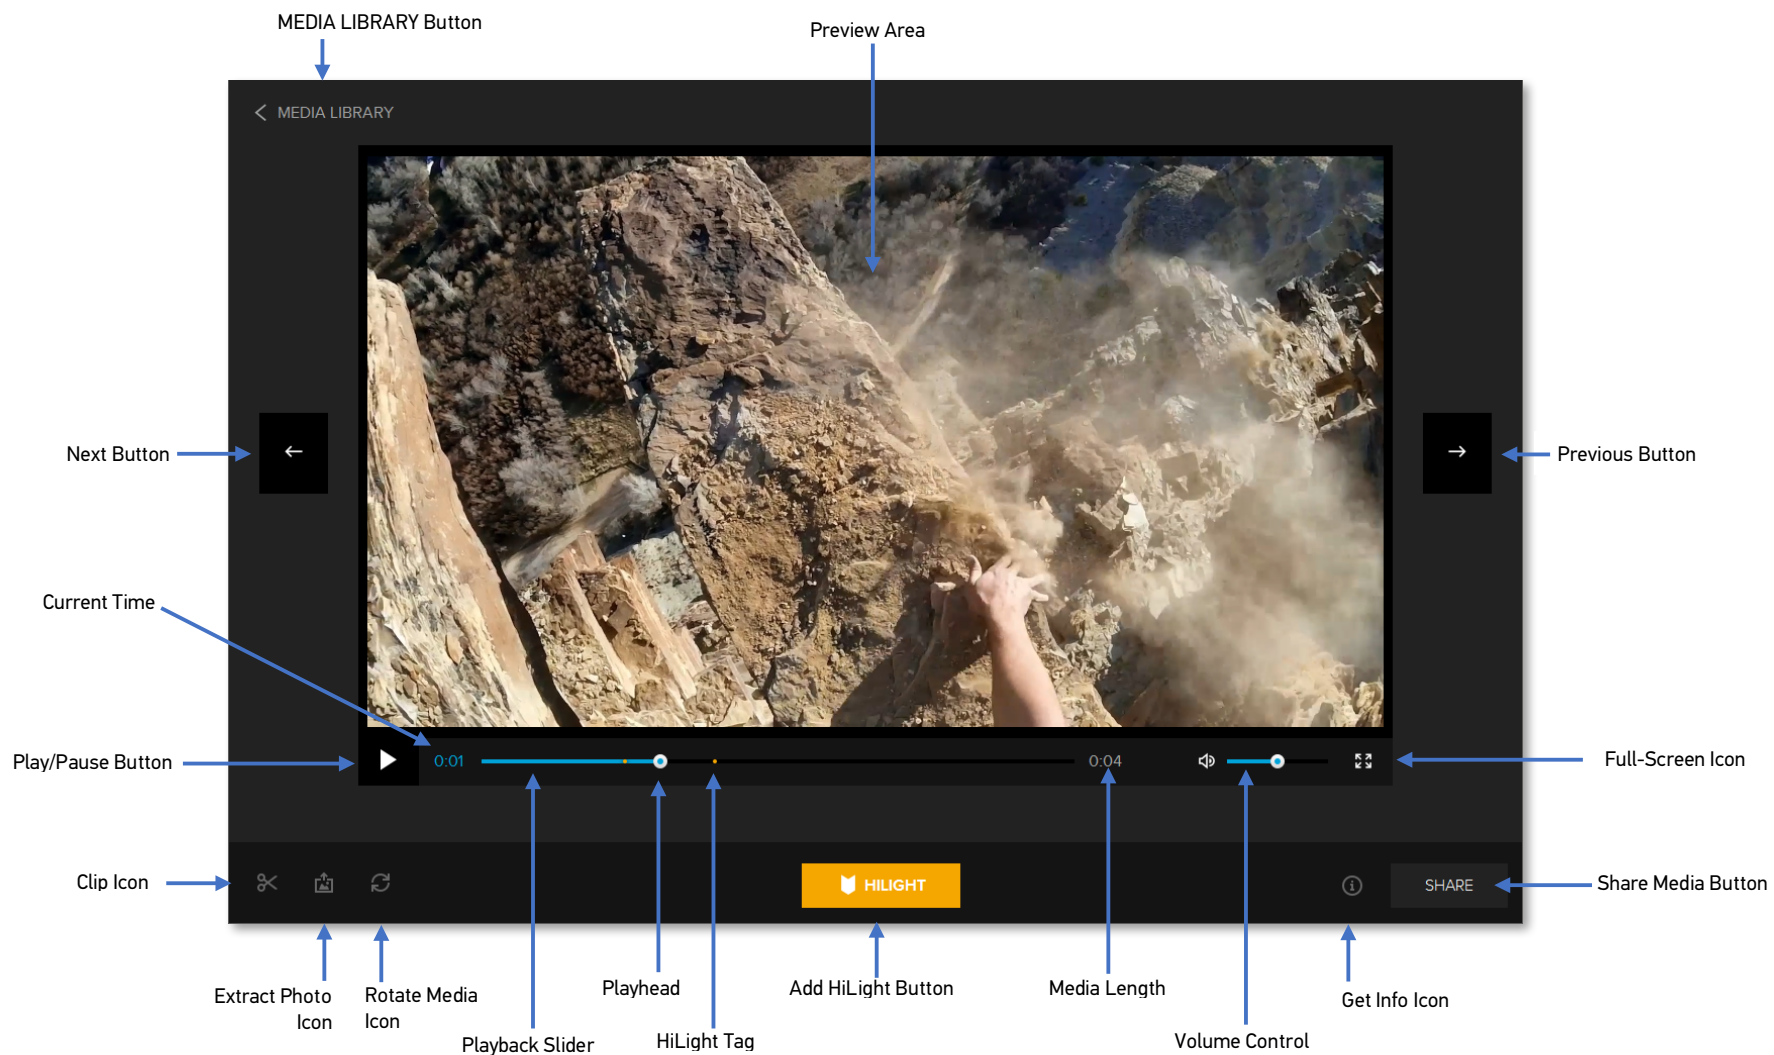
MEDIA LIBRARY Button

Preview Area

MEDIA LIBRARY

Next Button

Previous Button

Current Time

Play/Pause Button

0:01

0:04

Full-Screen Icon

Clip Icon

HILIGHT

SHARE

Share Media Button

Extract Photo Icon

Rotate Media Icon

Playback Slider

Playhead

HiLight Tag

Add HiLight Button

Media Length

Volume Control

Get Info Icon